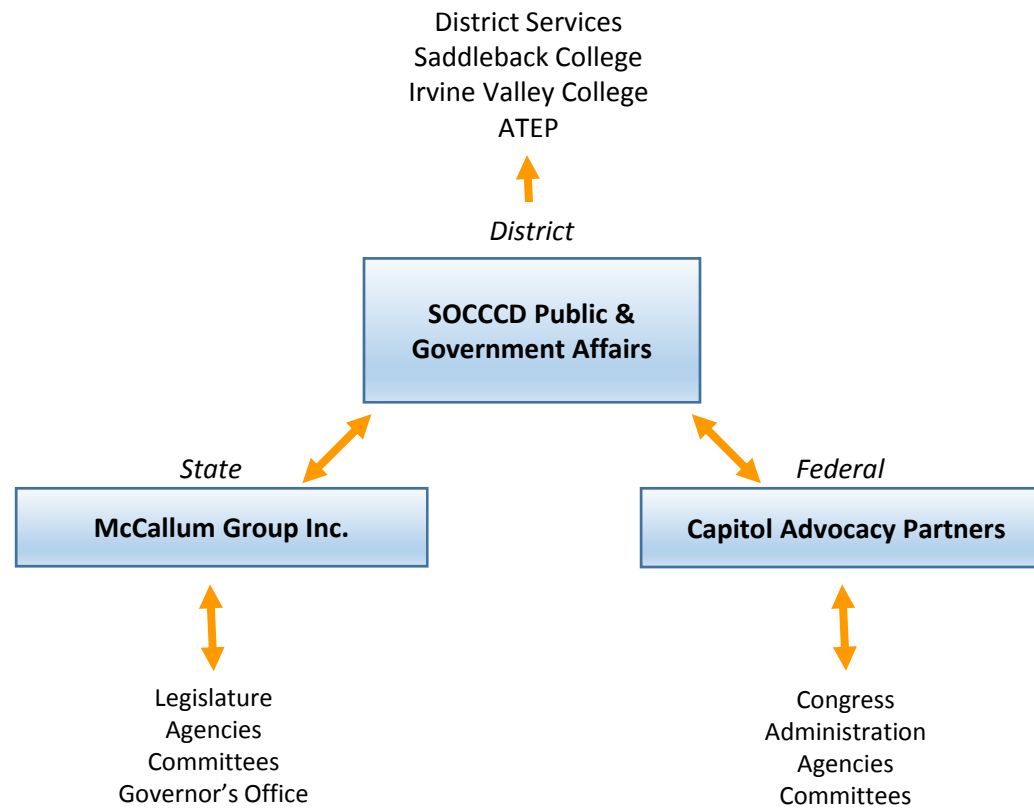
District Services
Saddleback College
Irvine Valley College
ATEP

District

SOCCCD Public & Government Affairs

State

McCallum Group Inc.

Federal

Capitol Advocacy Partners

Legislature
Agencies
Committees
Governor's Office

Congress
Administration
Agencies
Committees